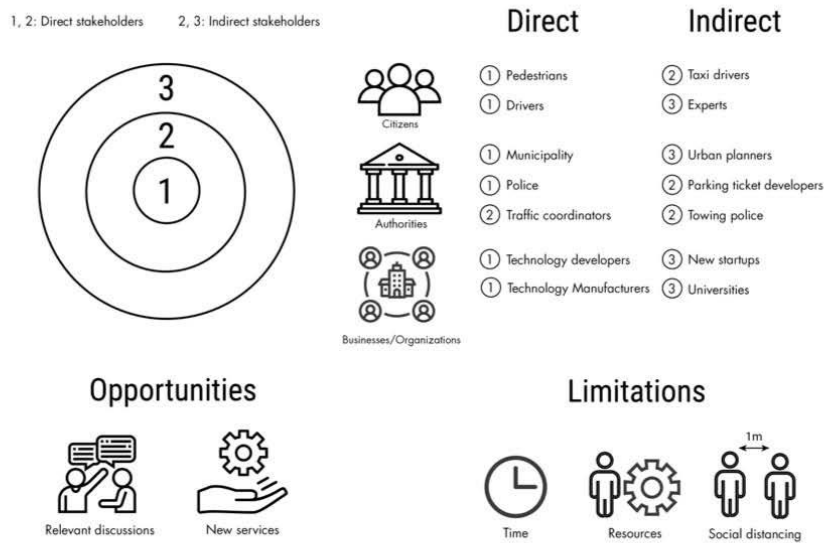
1, 2: Direct stakeholders 2, 3: Indirect stakeholders

3
2
1

Direct Indirect

Citizens
① Pedestrians
① Drivers
② Taxi drivers
③ Experts

Authorities
① Municipality
① Police
② Traffic coordinators
③ Urban planners
② Parking ticket developers
② Towing police

Businesses/Organizations
① Technology developers
① Technology Manufacturers
③ New startups
③ Universities

Opportunities

Relevant discussions
New services

Limitations

1m

Time
Resources
Social distancing